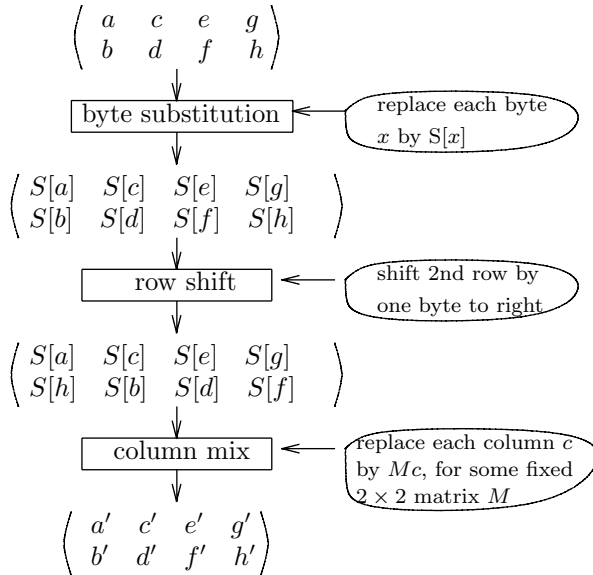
$\begin{pmatrix} a & c & e & g \\ b & d & f & h \end{pmatrix}$

byte substitution

replace each byte $x$ by S[$x$]

$\begin{pmatrix} S[a] & S[c] & S[e] & S[g] \\ S[b] & S[d] & S[f] & S[h] \end{pmatrix}$

row shift

shift 2nd row by one byte to right

$\begin{pmatrix} S[a] & S[c] & S[e] & S[g] \\ S[h] & S[b] & S[d] & S[f] \end{pmatrix}$

column mix

replace each column $c$ by $Mc$, for some fixed $2 \times 2$ matrix $M$

$\begin{pmatrix} a' & c' & e' & g' \\ b' & d' & f' & h' \end{pmatrix}$